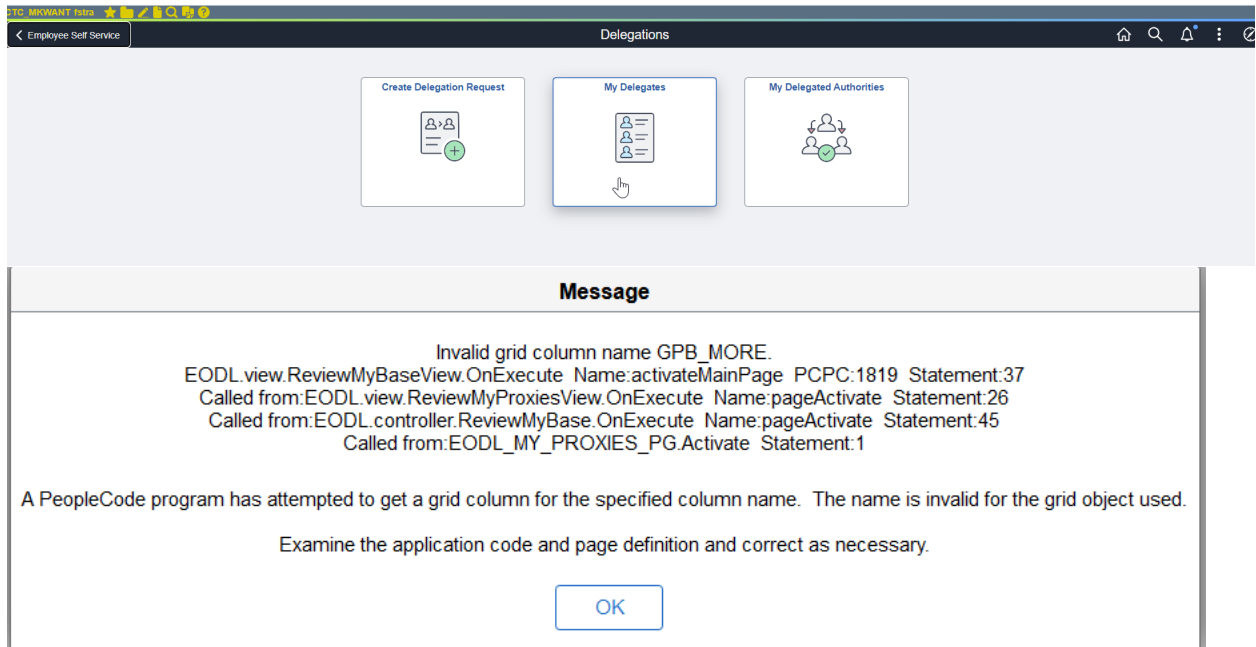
CTC_MKWANT fstra

Employee Self Service

Delegations

Create Delegation Request

My Delegates

My Delegated Authorities

Message

Invalid grid column name GPB_MORE.
EODL.view.ReviewMyBaseView.OnExecute Name:activateMainPage PCPC:1819 Statement:37
Called from:EODL.view.ReviewMyProxiesView.OnExecute Name:pageActivate Statement:26
Called from:EODL.controller.ReviewMyBase.OnExecute Name:pageActivate Statement:45
Called from:EODL_MY_PROXIES_PG.Activate Statement:1

A PeopleCode program has attempted to get a grid column for the specified column name. The name is invalid for the grid object used.

Examine the application code and page definition and correct as necessary.

OK